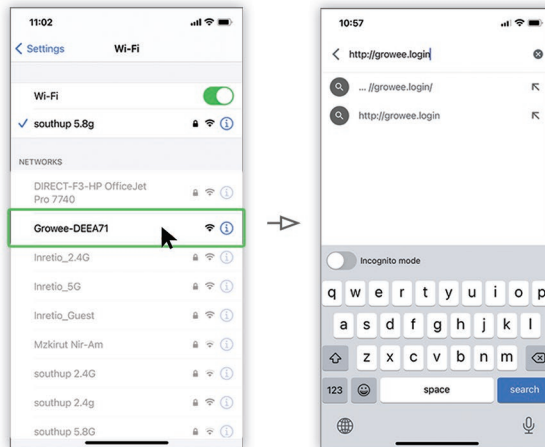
11:02

Settings Wi-Fi

Wi-Fi

southup 5.8g

NETWORKS

DIRECT-F3-HP OfficeJet Pro 7740

Growee-DEEA71

Inretio_2.4G

Inretio_5G

Inretio_Guest

Mzkirut Nir-Am

southup 2.4G

southup 2.4g

southup 5.8G

10:57

http://growee.login

... //growee.login/

http://growee.login

Incognito mode

q w e r t y u i o p

a s d f g h j k l

z x c v b n m

123

space

search